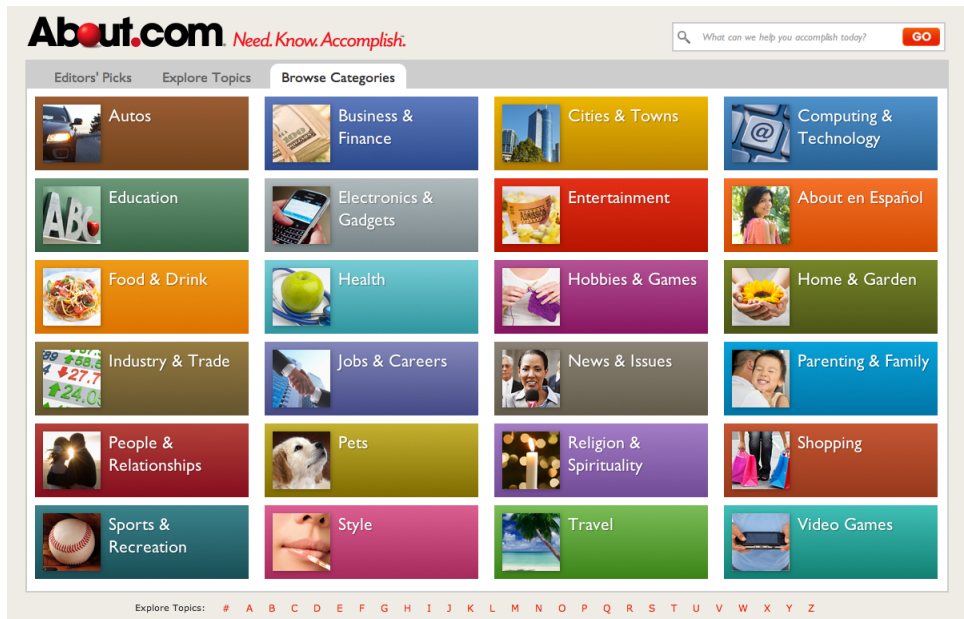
About.com Need. Know. Accomplish.

What can we help you accomplish today? GO

Editors' Picks | Explore Topics | Browse Categories

Autos

Business & Finance

Cities & Towns

Computing & Technology

Education

Electronics & Gadgets

Entertainment

About en Español

Food & Drink

Health

Hobbies & Games

Home & Garden

Industry & Trade

Jobs & Careers

News & Issues

Parenting & Family

People & Relationships

Pets

Religion & Spirituality

Shopping

Sports & Recreation

Style

Travel

Video Games

Explore Topics: # A B C D E F G H I J K L M N O P Q R S T U V W X Y Z